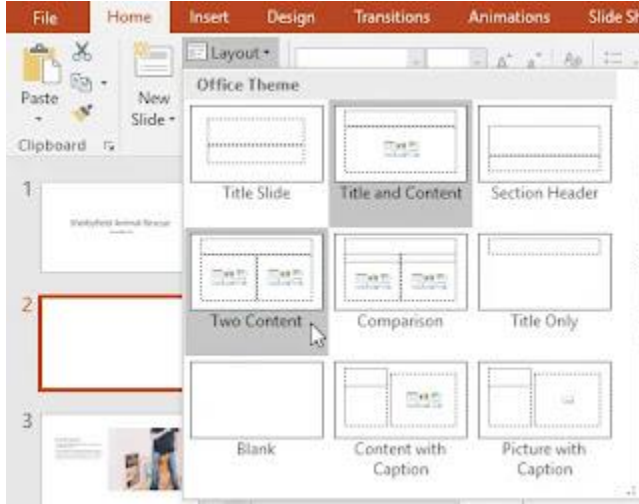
File Home Insert Design Transitions Animations Slide Sh

Paste

New Slide

Clipboard

Layout

Office Theme

Title Slide

Title and Content

Section Header

Two Content

Comparison

Title Only

Blank

Content with Caption

Picture with Caption

1

Shelbyfield Animal Rescue

2

3